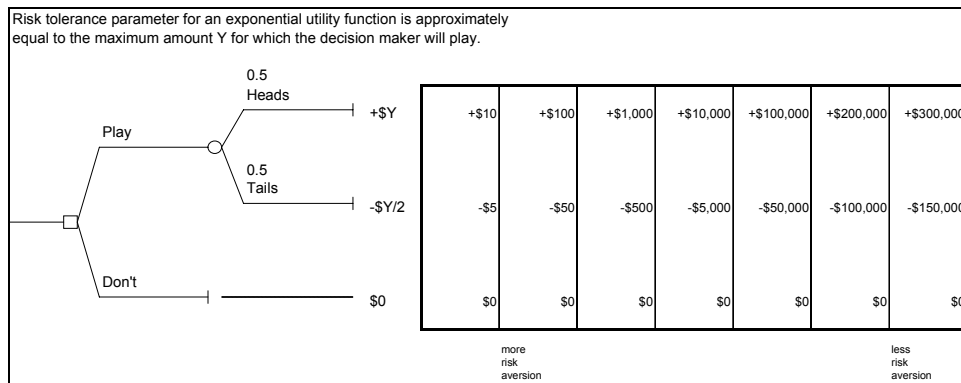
Risk tolerance parameter for an exponential utility function is approximately equal to the maximum amount Y for which the decision maker will play.

0.5
Heads

Play

+$Y

0.5
Tails

-$Y/2

Don't

$0

| +$10 | +$100 | +$1,000 | +$10,000 | +$100,000 | +$200,000 | +$300,000 |
|---|---|---|---|---|---|---|
| -$5 | -$50 | -$500 | -$5,000 | -$50,000 | -$100,000 | -$150,000 |
| $0 | $0 | $0 | $0 | $0 | $0 | $0 |

more risk aversion

less risk aversion